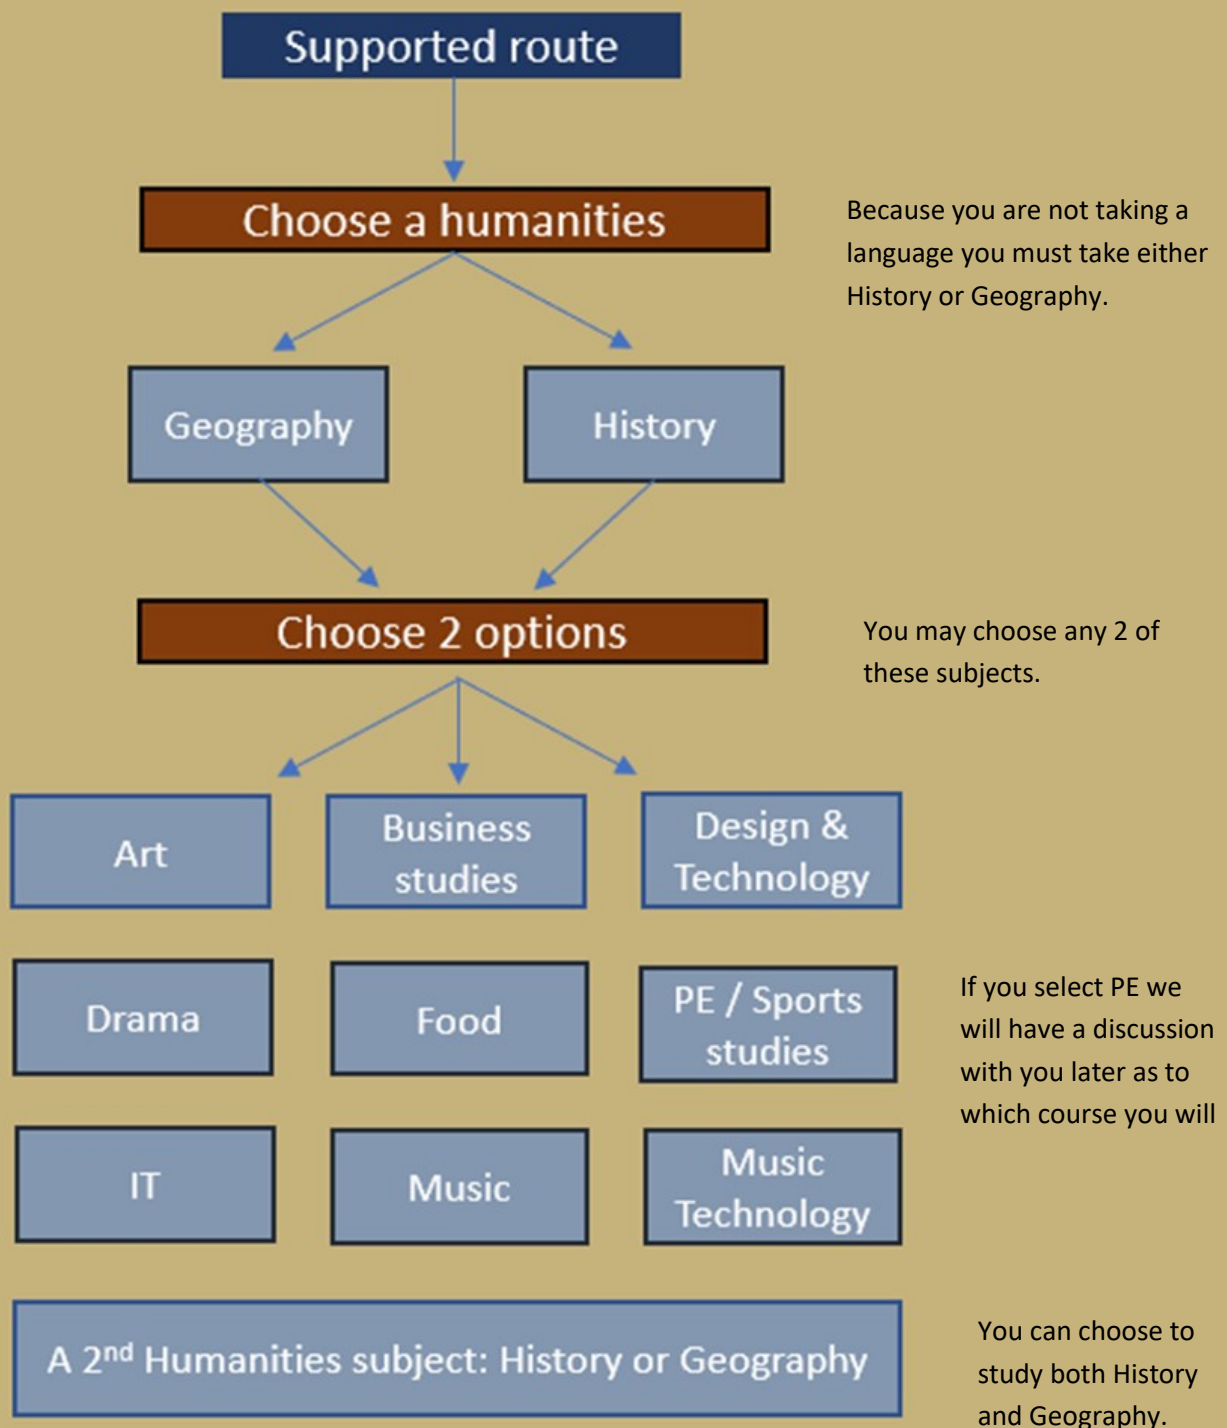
Supported route

Choose a humanities

Because you are not taking a language you must take either History or Geography.

Geography

History

Choose 2 options

You may choose any 2 of these subjects.

Art

Business studies

Design & Technology

Drama

Food

PE / Sports studies

If you select PE we will have a discussion with you later as to which course you will

IT

Music

Music Technology

A 2$^{nd}$ Humanities subject: History or Geography

You can choose to study both History and Geography.